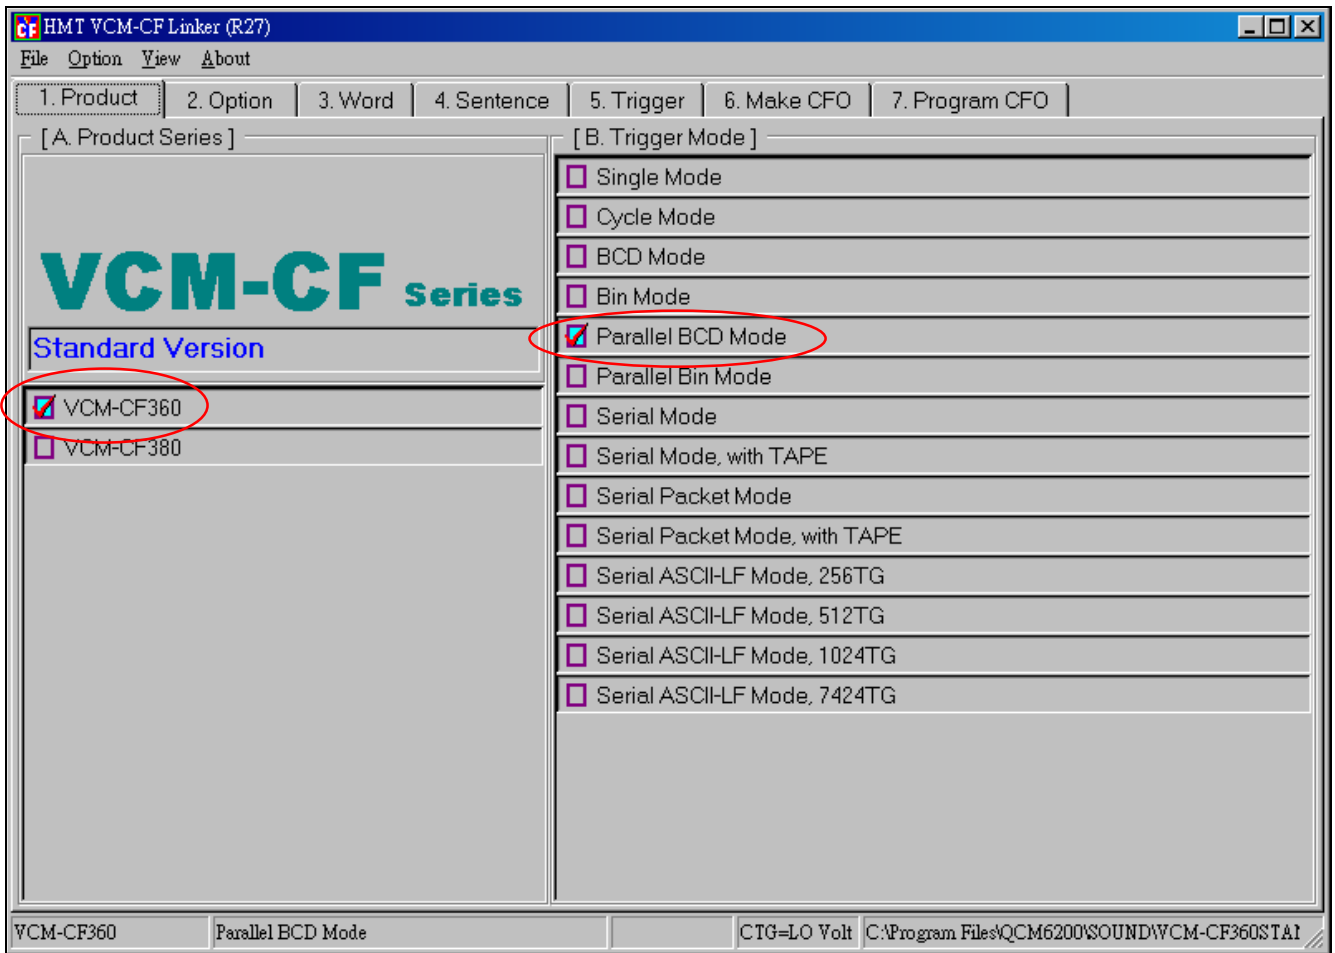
HMT VCM-CF Linker (R27)

File Option View About

1. Product | 2. Option | 3. Word | 4. Sentence | 5. Trigger | 6. Make CFO | 7. Program CFO

[ A. Product Series ]

VCM-CF Series

Standard Version

VCM-CF360

VCM-CF380

[ B. Trigger Mode ]

Single Mode

Cycle Mode

BCD Mode

Bin Mode

Parallel BCD Mode

Parallel Bin Mode

Serial Mode

Serial Mode, with TAPE

Serial Packet Mode

Serial Packet Mode, with TAPE

Serial ASCII-LF Mode, 256TG

Serial ASCII-LF Mode, 512TG

Serial ASCII-LF Mode, 1024TG

Serial ASCII-LF Mode, 7424TG

VCM-CF360 | Parallel BCD Mode | | CTG=LO Volt | C:\Program Files\QCM6200\SOUND\VCM-CF360STAI